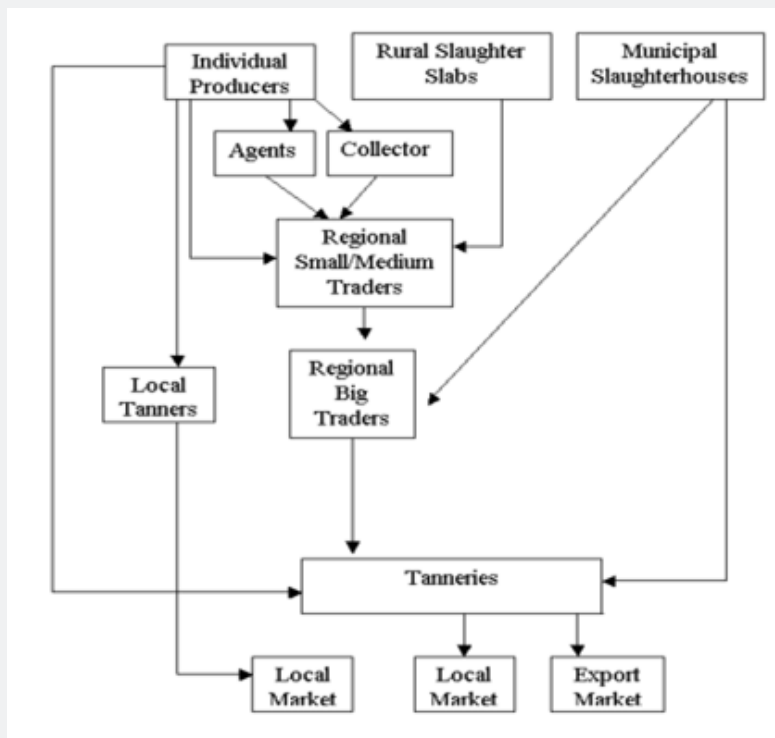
Individual Producers

Rural Slaughter Slabs

Municipal Slaughterhouses

Agents

Collector

Regional Small/Medium Traders

Local Tanners

Regional Big Traders

Tanneries

Local Market

Local Market

Export Market